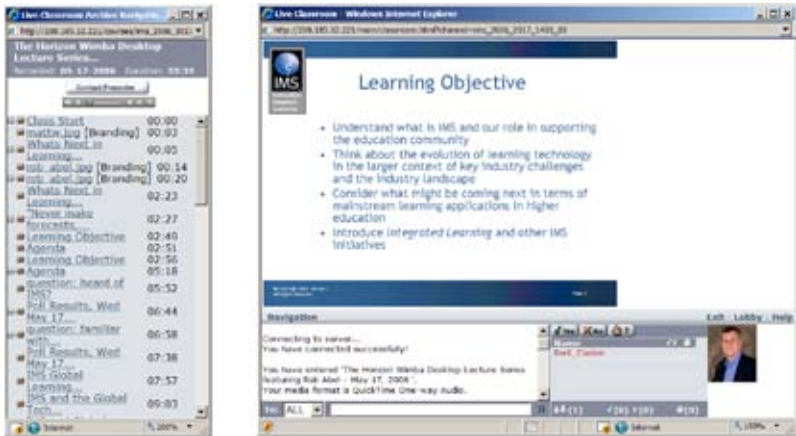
Live Classroom Archive Navigati...

http://198.185.32.225/courses/ims_2006_2017...

The Horizon Wimba Desktop Lecture Series...

Recorded: 05-17-2006 Duration: 55:35

Contact Presenter

Class Start 00:00
mattw.jpg [Branding] 00:03
Whats Next in Learning... 00:05
rob_abel.jpg [Branding] 00:14
rob_abel.jpg [Branding] 00:20
Whats Next in Learning... 02:23
"Never make forecasts... 02:27
Learning Objective 02:40
Agenda 02:51
Learning Objective 02:56
Agenda 05:18
question: heard of IMS? 05:52
Poll Results, Wed May 17... 06:44
question: familiar with... 06:58
Poll Results, Wed May 17... 07:38
IMS Global Learning... 07:57
IMS and the Global Tech... 09:03

Internet 100%

Live Classroom - Windows Internet Explorer

http://198.185.32.225/main/classroom.html?channel=ims_2006_2017_1400_00

IMS

Learning Objective

• Understand what is IMS and our role in supporting the education community
• Think about the evolution of learning technology in the larger context of key industry challenges and the industry landscape
• Consider what might be coming next in terms of mainstream learning applications in higher education
• Introduce Integrated Learning and other IMS initiatives

Navigation

Exit Lobby Help

Connecting to server...
You have connected successfully!

You have entered "The Horizon Wimba Desktop Lecture Series featuring Rob Abel - May 17, 2006".
Your media format is QuickTime One-way Audio.

Name
Rod_Conno

To: ALL

Internet 100%